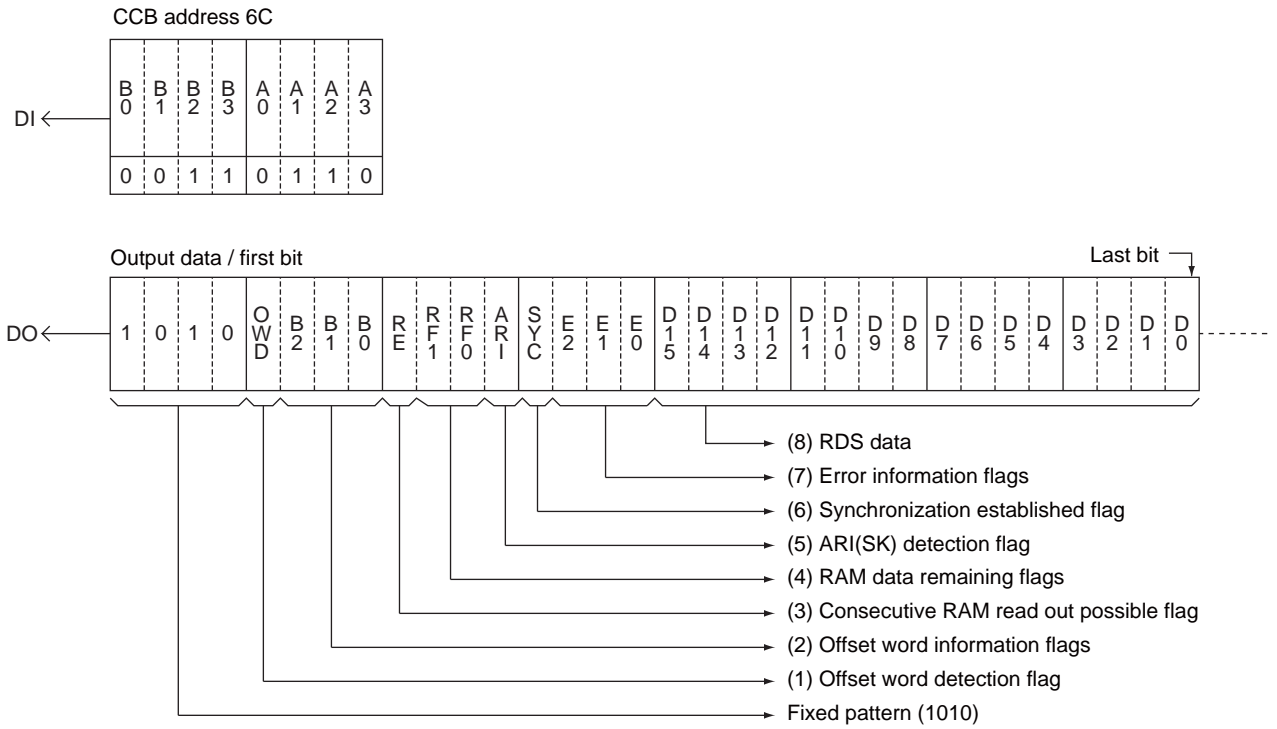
CCB address 6C

DI

| B0 | B1 | B2 | B3 | A0 | A1 | A2 | A3 |
|---|---|---|---|---|---|---|---|
| 0 | 0 | 1 | 1 | 0 | 1 | 1 | 0 |

Output data / first bit

Last bit

DO

| 1 | 0 | 1 | 0 | OWD | B2 | B1 | B0 | RE | RF1 | RF0 | ARI | SYC | E2 | E1 | E0 | D15 | D14 | D13 | D12 | D11 | D10 | D9 | D8 | D7 | D6 | D5 | D4 | D3 | D2 | D1 | D0 |
|---|---|---|---|---|---|---|---|---|---|---|---|---|---|---|---|---|---|---|---|---|---|---|---|---|---|---|---|---|---|---|---|

(8) RDS data

(7) Error information flags

(6) Synchronization established flag

(5) ARI(SK) detection flag

(4) RAM data remaining flags

(3) Consecutive RAM read out possible flag

(2) Offset word information flags

(1) Offset word detection flag

Fixed pattern (1010)